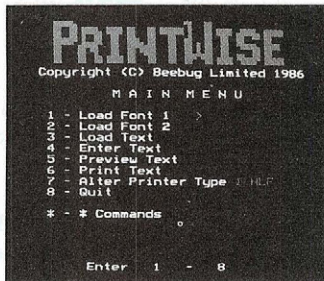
PRINTWISE
Copyright (C) Beebug Limited 1986

MAIN MENU

1 - Load Font 1
2 - Load Font 2
3 - Load Text
4 - Enter Text
5 - Preview Text
6 - Print Text
7 - Alter Printer Type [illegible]
8 - Quit

* - * Commands

Enter 1 - 8